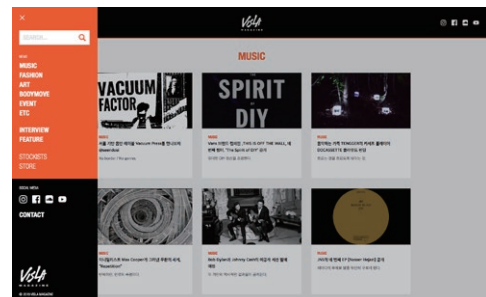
×

SEARCH...

NEW
MUSIC
FASHION
ART
BODYMOVE
EVENT
ETC

INTERVIEW
FEATURE

STOCKISTS
STORE

SOCIAL MEDIA

CONTACT

VISLA
MAGAZINE

© 2018 VISLA MAGAZINE

VISLA
MAGAZINE

MUSIC

VACUUM FACTOR

MUSIC
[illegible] Vacuum Press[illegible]

SPIRIT DIY

MUSIC
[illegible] "THIS IS OFF THE WALL" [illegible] "The Spirit of DIY" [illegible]

MUSIC
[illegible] DUCKBATTE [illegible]

MUSIC
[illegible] "Revelation"

MUSIC
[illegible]

MUSIC
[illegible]